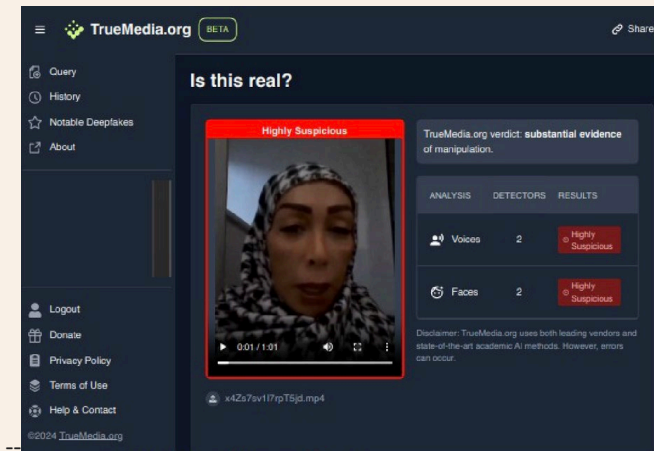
TrueMedia.org BETA

Share

Query
History
Notable Deepfakes
About

Is this real?

Highly Suspicious

0:01 / 1:01

x4Zs7sv1f7rpT5jd.mp4

TrueMedia.org verdict: **substantial evidence** of manipulation.

| ANALYSIS | DETECTORS | RESULTS |
|---|---|---|
| Voices | 2 | Highly Suspicious |
| Faces | 2 | Highly Suspicious |

Disclaimer: TrueMedia.org uses both leading vendors and state-of-the-art academic AI methods. However, errors can occur.

Logout
Donate
Privacy Policy
Terms of Use
Help & Contact

©2024 TrueMedia.org